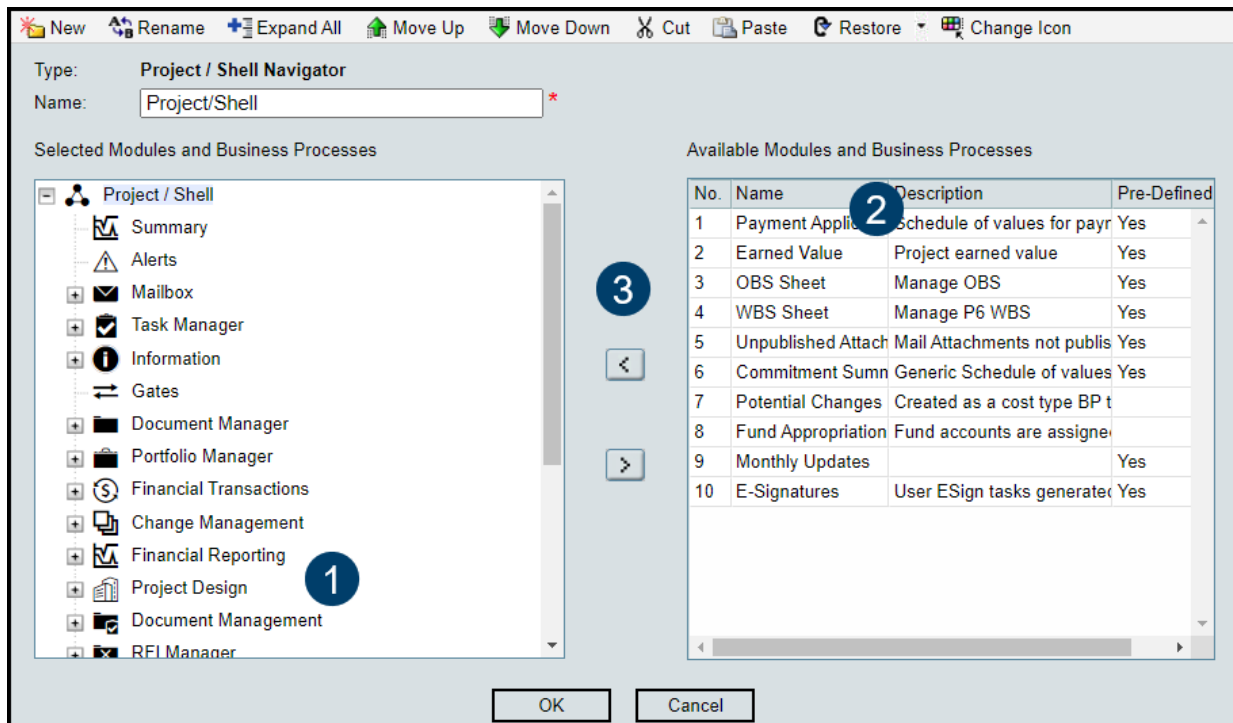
New Rename Expand All Move Up Move Down Cut Paste Restore Change Icon

Type: Project / Shell Navigator

Name: Project/Shell *

Selected Modules and Business Processes

Project / Shell
Summary
Alerts
Mailbox
Task Manager
Information
Gates
Document Manager
Portfolio Manager
Financial Transactions
Change Management
Financial Reporting
Project Design
Document Management
RFI Manager

1

3

<

>

Available Modules and Business Processes

2

| No. | Name | Description | Pre-Defined |
|---|---|---|---|
| 1 | Payment Applic | Schedule of values for payr | Yes |
| 2 | Earned Value | Project earned value | Yes |
| 3 | OBS Sheet | Manage OBS | Yes |
| 4 | WBS Sheet | Manage P6 WBS | Yes |
| 5 | Unpublished Attach | Mail Attachments not publis | Yes |
| 6 | Commitment Sumn | Generic Schedule of values | Yes |
| 7 | Potential Changes | Created as a cost type BP t | |
| 8 | Fund Appropriation | Fund accounts are assigne | |
| 9 | Monthly Updates | | Yes |
| 10 | E-Signatures | User ESign tasks generatec | Yes |

OK Cancel